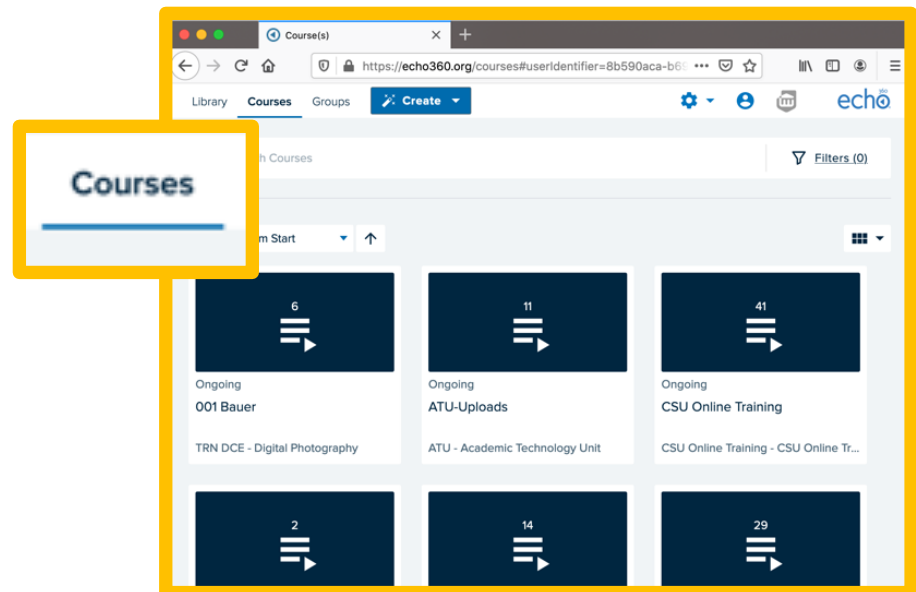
Course(s)

https://echo360.org/courses#userIdentifier=8b590aca-b6

Library Courses Groups Create

echo 360

h Courses

Filters (0)

Courses

m Start

6

Ongoing

001 Bauer

TRN DCE - Digital Photography

11

Ongoing

ATU-Uploads

ATU - Academic Technology Unit

41

Ongoing

CSU Online Training

CSU Online Training - CSU Online Tr...

2

14

29